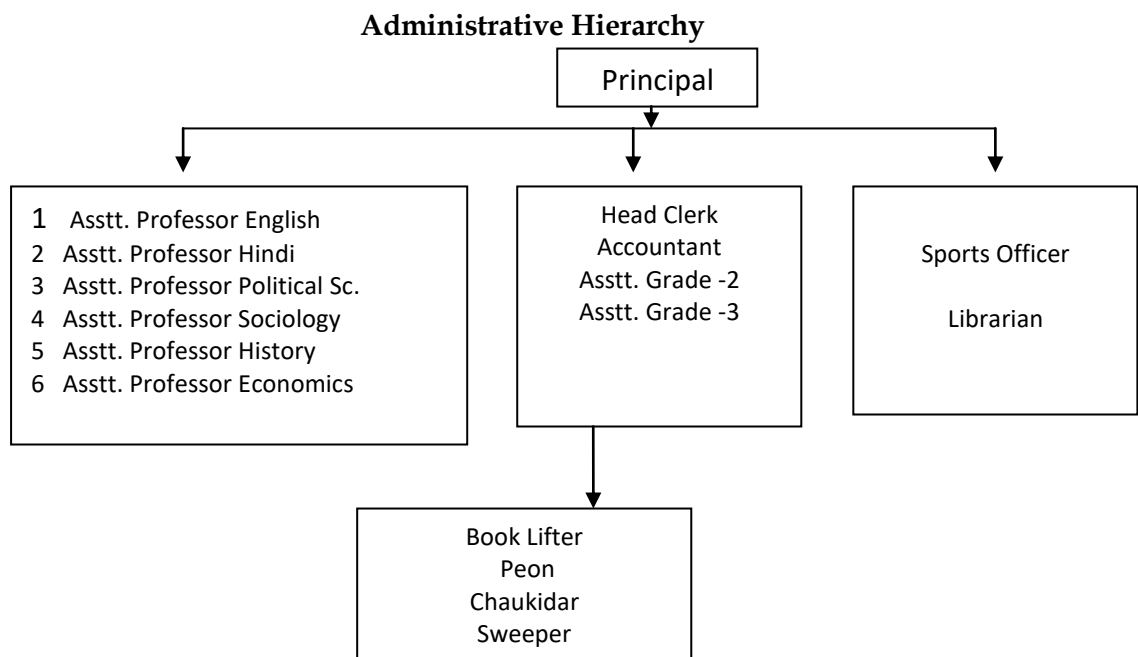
**Administrative Hierarchy**

Principal

1 Asstt. Professor English
2 Asstt. Professor Hindi
3 Asstt. Professor Political Sc.
4 Asstt. Professor Sociology
5 Asstt. Professor History
6 Asstt. Professor Economics

Head Clerk
Accountant
Asstt. Grade -2
Asstt. Grade -3

Sports Officer

Librarian

Book Lifter
Peon
Chaukidar
Sweeper